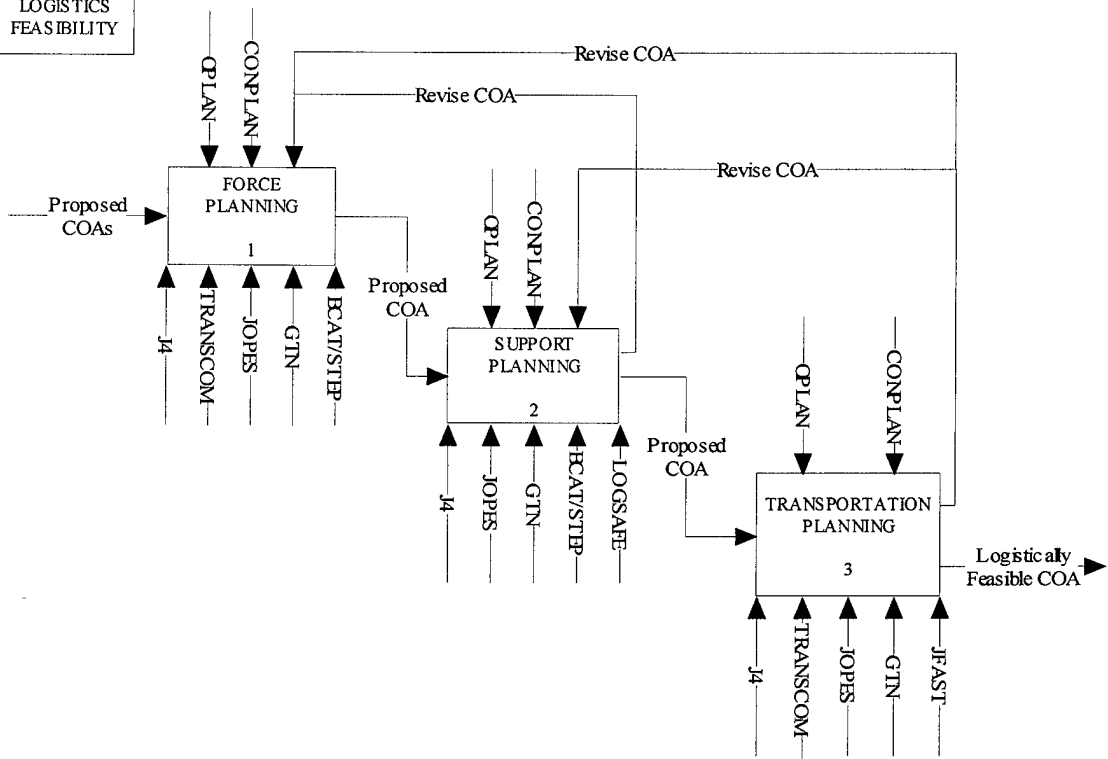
LOGISTICS FEASIBILITY

OPLAN
CONPLAN
Revise COA
Revise COA
Revise COA

Proposed COAs

FORCE PLANNING
1

J4
TRANSCOM
JOPES
GTN
ECAT/STEP

Proposed COA

OPLAN
CONPLAN

SUPPORT PLANNING
2

J4
JOPES
GTN
ECAT/STEP
LOGSAFE

Proposed COA

OPLAN
CONPLAN

TRANSPORTATION PLANNING
3

Logistically Feasible COA

J4
TRANSCOM
JOPES
GTN
JFAST